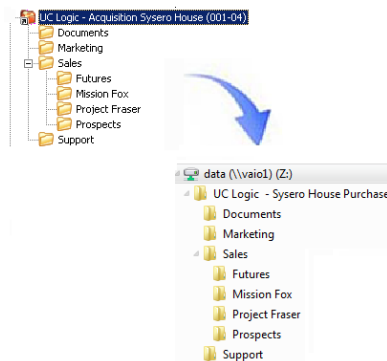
UC Logic - Acquisition Sysero House (001-04)
Documents
Marketing
Sales
Futures
Mission Fox
Project Fraser
Prospects
Support

data (\\vaio1) (Z:)
UC Logic - Sysero House Purchase
Documents
Marketing
Sales
Futures
Mission Fox
Project Fraser
Prospects
Support